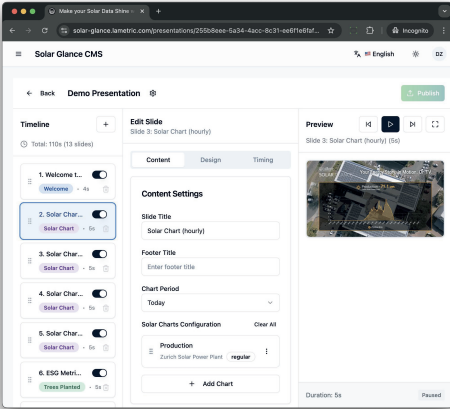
Make your Solar Data Shine ×
solar-glance.lametric.com/presentations/255b8eee-5a34-4acc-8c31-ee6f1e6fef...
Incognito
Solar Glance CMS
English
DZ
Back Demo Presentation
Publish
Timeline
Total: 110s (13 slides)
1. Welcome t...
Welcome 4s
2. Solar Char...
Solar Chart 5s
3. Solar Char...
Solar Chart 5s
4. Solar Char...
Solar Chart 5s
5. Solar Char...
Solar Chart 5s
6. ESG Metri...
Trees Planted 5s
Edit Slide
Slide 3: Solar Chart (hourly)
Content Design Timing
Content Settings
Slide Title
Solar Chart (hourly)
Footer Title
Enter footer title
Chart Period
Today
Solar Charts Configuration
Clear All
Production
Zurich Solar Power Plant regular
+ Add Chart
Preview
Slide 3: Solar Chart (hourly) (5s)
Duration: 5s
Paused